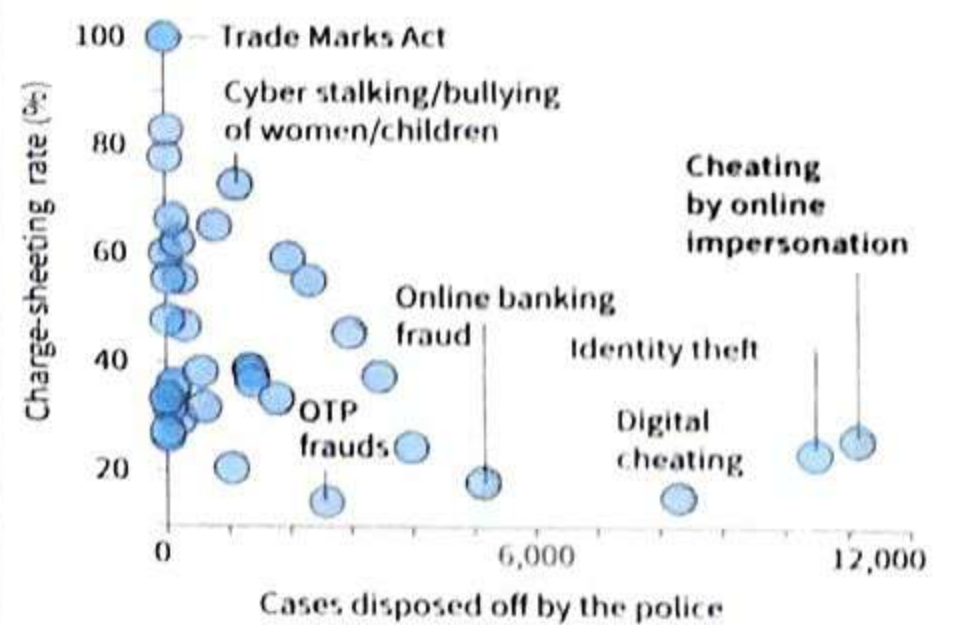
Charge-sheeting rate (%)

100
80
60
40
20

Trade Marks Act

Cyber stalking/bullying of women/children

Cheating by online impersonation

Online banking fraud

Identity theft

OTP frauds

Digital cheating

0
6,000
12,000

Cases disposed off by the police